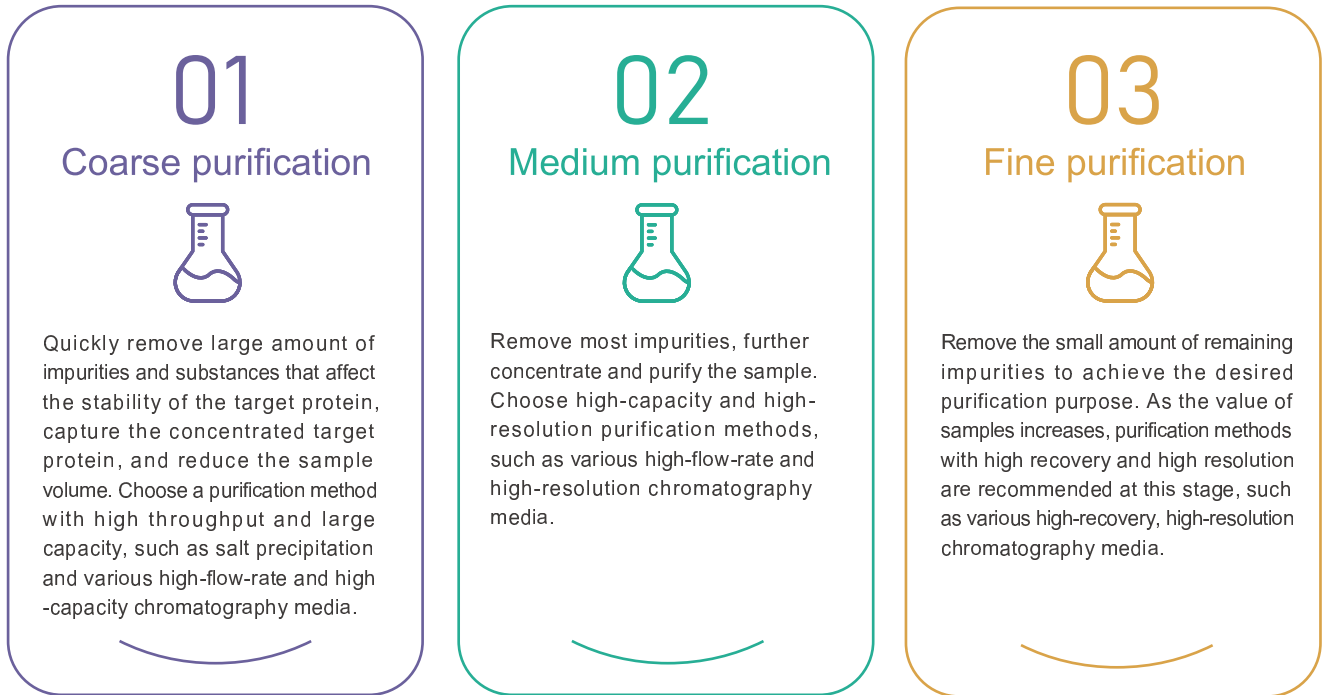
01
Coarse purification

Quickly remove large amount of impurities and substances that affect the stability of the target protein, capture the concentrated target protein, and reduce the sample volume. Choose a purification method with high throughput and large capacity, such as salt precipitation and various high-flow-rate and high -capacity chromatography media.

02
Medium purification

Remove most impurities, further concentrate and purify the sample. Choose high-capacity and high-resolution purification methods, such as various high-flow-rate and high-resolution chromatography media.

03
Fine purification

Remove the small amount of remaining impurities to achieve the desired purification purpose. As the value of samples increases, purification methods with high recovery and high resolution are recommended at this stage, such as various high-recovery, high-resolution chromatography media.